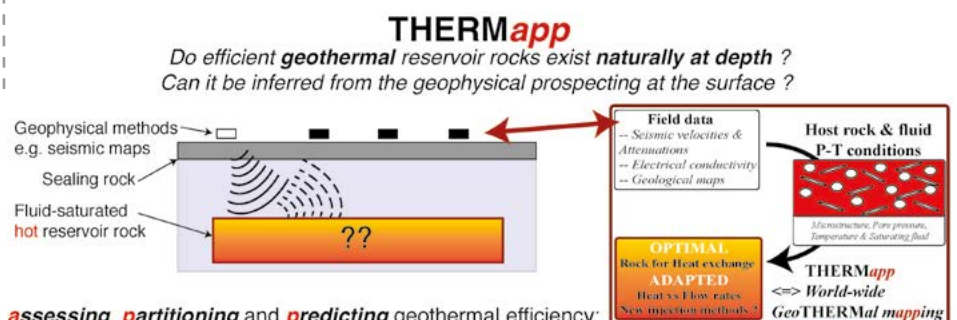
THERMapp

Do efficient geothermal reservoir rocks exist naturally at depth ? Can it be inferred from the geophysical prospecting at the surface ?

Geophysical methods e.g. seismic maps

Sealing rock

Fluid-saturated hot reservoir rock

??

Field data
-- Seismic velocities & Attenuations
-- Electrical conductivity
-- Geological maps

Host rock & fluid P-T conditions

Microstructure, Pore pressure, Temperature & Saturating fluid

OPTIMAL
Rock for Heat exchange
ADAPTED
Heat vs Flow rates
New injection methods ?

THERMapp
<=> World-wide
GeoTHERMal mapping

assessing, partitioning and predicting geothermal efficiency: